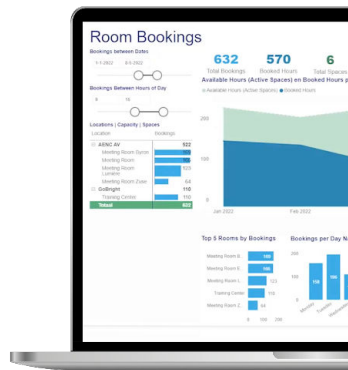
Room Bookings

Bookings between Dates
1-1-2022
6-5-2022

Bookings Between Hours of Day
8
16

Locations | Capacity | Spaces

| Location | Bookings |
|---|---|
| AKNC AV | 522 |
| Meeting Room Sycon | |
| Meeting Room | |
| Meeting Room Lorrimer | 103 |
| Meeting Room Zulu | 64 |
| GoBright | 110 |
| Training Centre | 110 |
| Total | 632 |

632
Total Bookings
570
Booked Hours
6
Total Spaces

Available Hours (Active Spaces) en Booked Hours p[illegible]
Available Hours (Active Spaces) ● Booked Hours

200
150
100
50
0
Jan 2022
Feb 2022

Top 5 Rooms by Bookings
Meeting Room B 146
Meeting Room S 146
Meeting Room L 103
Training Centre 110
Meeting Room Z
0 100 200

Bookings per Day N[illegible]
150
100
50
0
115
Monday
Tuesday
Wednesday